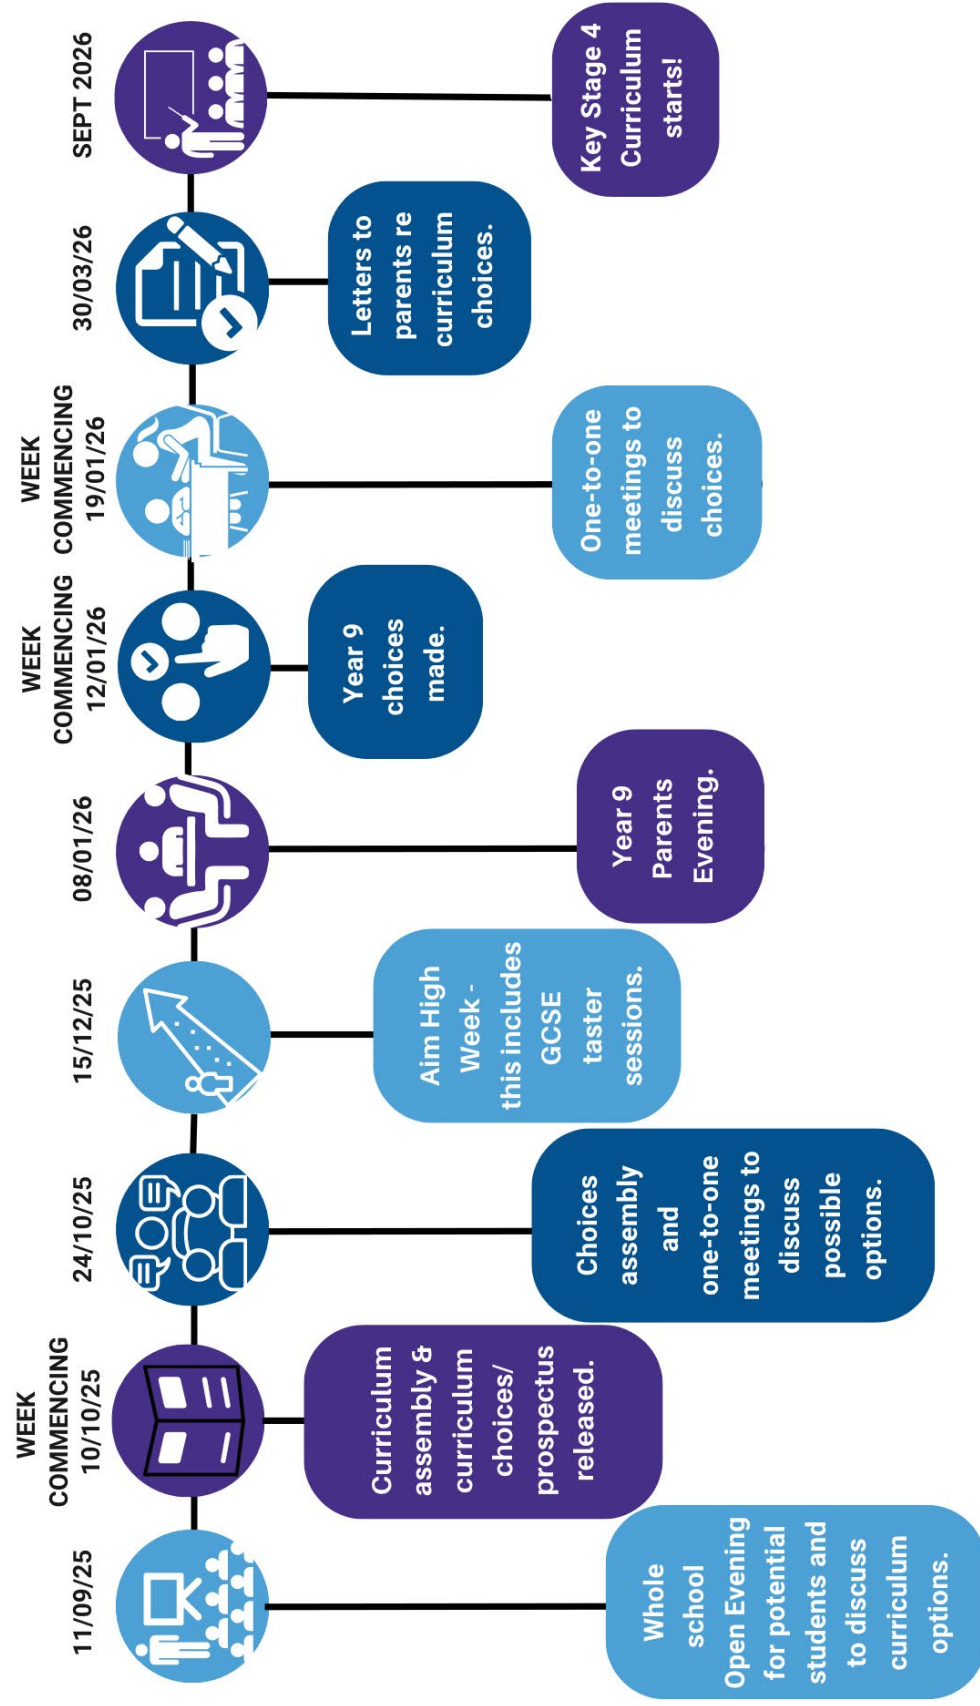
11/09/25

Whole school Open Evening for potential students and to discuss curriculum options.

WEEK COMMENCING 10/10/25

Curriculum assembly & curriculum choices/ prospectus released.

24/10/25

Choices assembly and one-to-one meetings to discuss possible options.

15/12/25

Aim High Week - this includes GCSE taster sessions.

08/01/26

Year 9 Parents Evening.

WEEK COMMENCING 12/01/26

Year 9 choices made.

WEEK COMMENCING 19/01/26

One-to-one meetings to discuss choices.

30/03/26

Letters to parents re curriculum choices.

SEPT 2026

Key Stage 4 Curriculum starts!